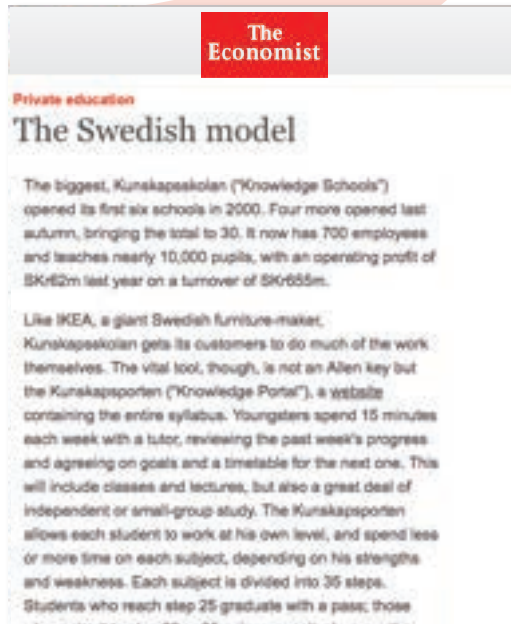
The Economist

Private education

The Swedish model

The biggest, Kunskapsskolan ("Knowledge Schools") opened its first six schools in 2000. Four more opened last autumn, bringing the total to 30. It now has 700 employees and teaches nearly 10,000 pupils, with an operating profit of SKr62m last year on a turnover of SKr655m.

Like IKEA, a giant Swedish furniture-maker, Kunskapsskolan gets its customers to do much of the work themselves. The vital tool, though, is not an Allen key but the Kunskapsporten ("Knowledge Portal"), a website containing the entire syllabus. Youngsters spend 15 minutes each week with a tutor, reviewing the past week's progress and agreeing on goals and a timetable for the next one. This will include classes and lectures, but also a great deal of independent or small-group study. The Kunskapsporten allows each student to work at his own level, and spend less or more time on each subject, depending on his strengths and weakness. Each subject is divided into 35 steps. Students who reach step 25 graduate with a pass; those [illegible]